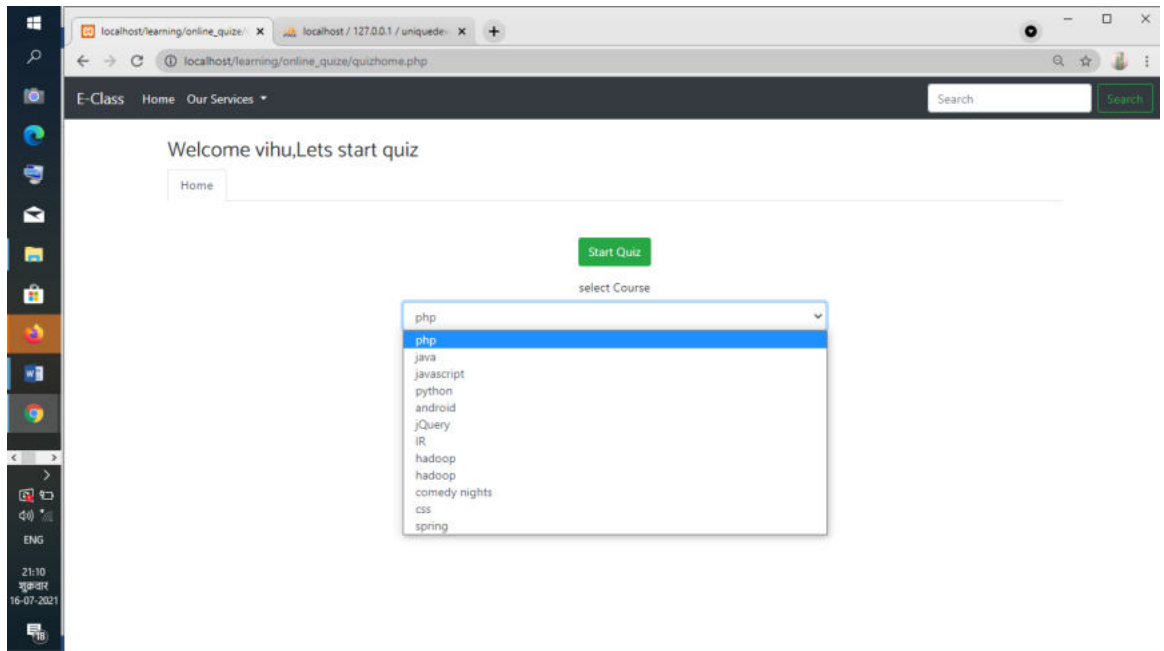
localhost/learning/online_quize/ ×
localhost / 127.0.0.1 / uniquede ×
+
localhost/learning/online_quize/quizhome.php

E-Class Home Our Services ▾
Search
Search

Welcome vihu,Lets start quiz

Home

Start Quiz

select Course

php
php
java
javascript
python
android
jQuery
IR
hadoop
hadoop
comedy nights
css
spring

ENG
21:10
शुक्रवार
16-07-2021
18